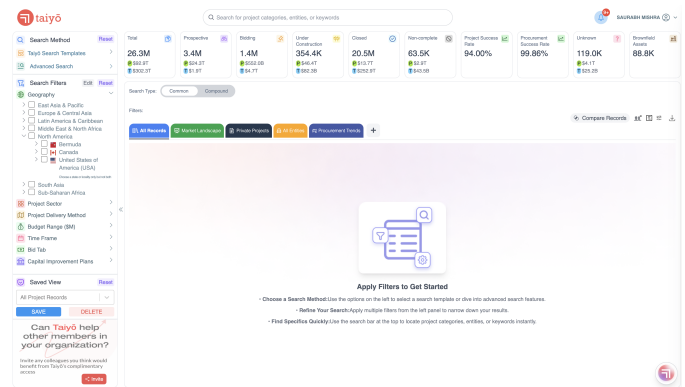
taiyō

Search for project categories, entities, or keywords

9+

SAURABH MISHRA

Search Method Reset

Taiyō Search Templates

Advanced Search

Search Filters Edit Reset

Geography

East Asia & Pacific

Europe & Central Asia

Latin America & Caribbean

Middle East & North Africa

North America

Bermuda

Canada

United States of America (USA)

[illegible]

South Asia

Sub-Saharan Africa

Project Sector

Project Delivery Method

Budget Range ($M)

Time Frame

Bid Tab

Capital Improvement Plans

Saved View Reset

All Project Records

SAVE DELETE

Can Taiyō help other members in your organization?

Invite any colleagues you think would benefit from Taiyō's complimentary access

Invite

| Total | Prospective | Bidding | Under Construction | Closed | Non-complete | Project Success Rate | Procurement Success Rate | Unknown | Brownfield Assets |
|---|---|---|---|---|---|---|---|---|---|
| 26.3M | 3.4M | 1.4M | 354.4K | 20.5M | 63.5K | 94.00% | 99.86% | 119.0K | 88.8K |
| $92.9T | $24.3T | $1.9T | $46.4T | $13.7T | $43.5B | | | $4.1T | |
| $302.3T | $79.5T | $4.7T | $82.3B | $252.9T | $43.5B | | | $25.2B | |

Search Type: Common Composed

Filters:

Compare Records

All Records

Market Landscape

Private Projects

All Entities

Procurement Trends

+

Apply Filters to Get Started

• Choose a Search Method: Use the options on the left to select a search template or dive into advanced search features.

• Refine Your Search: Apply multiple filters from the left panel to narrow down your results.

• Find Specifics Quickly: Use the search bar at the top to locate project categories, entities, or keywords instantly.